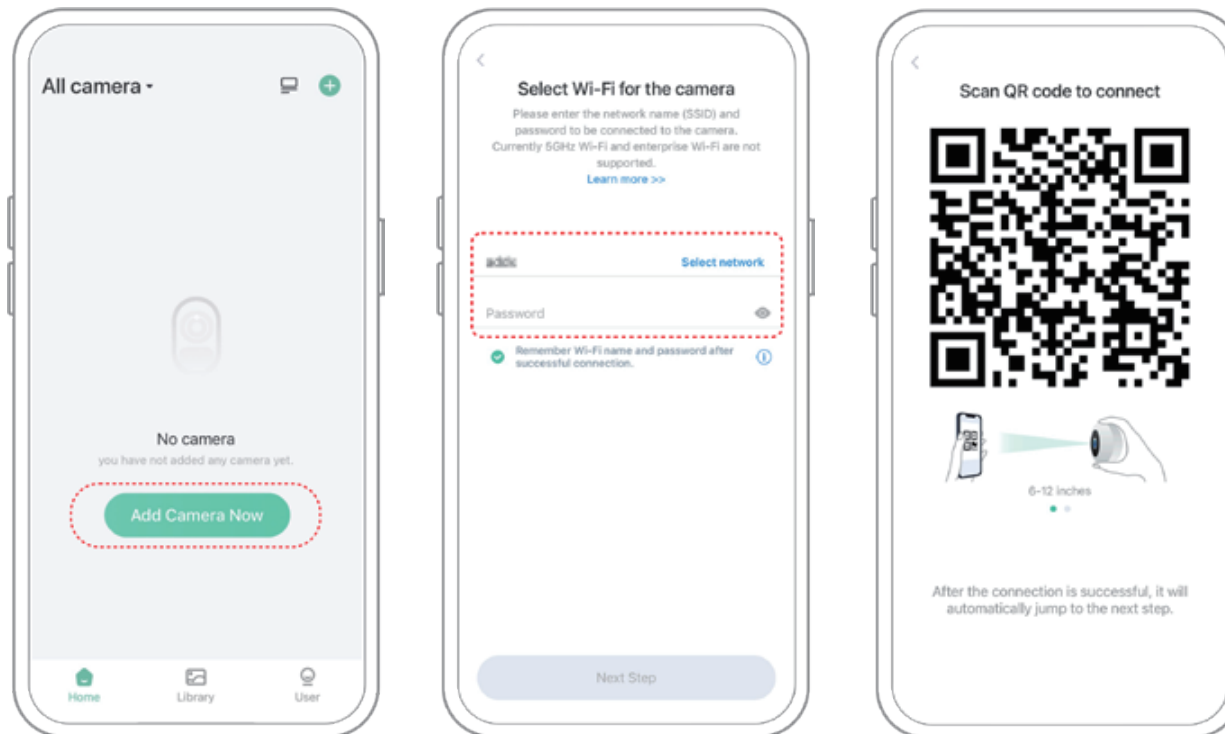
All camera

No camera

you have not added any camera yet.

Add Camera Now

Home Library User

Select Wi-Fi for the camera

Please enter the network name (SSID) and password to be connected to the camera. Currently 5GHz Wi-Fi and enterprise Wi-Fi are not supported.

Learn more >>

addx Select network

Password

Remember Wi-Fi name and password after successful connection.

Next Step

Scan QR code to connect

6-12 inches

After the connection is successful, it will automatically jump to the next step.